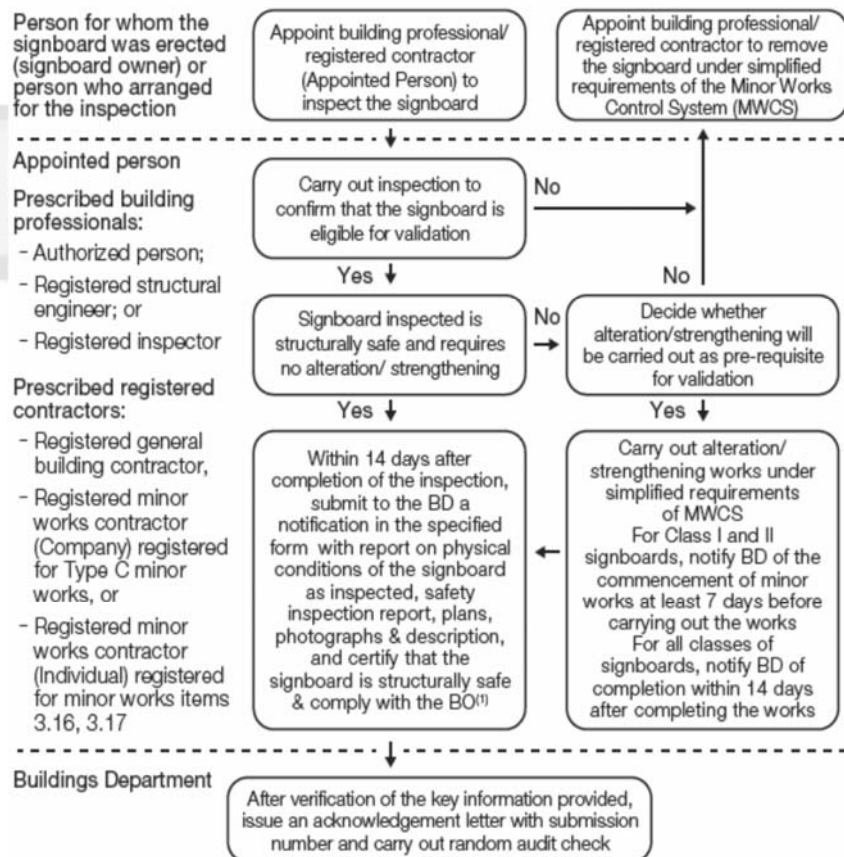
Person for whom the signboard was erected (signboard owner) or person who arranged for the inspection

Appoint building professional/ registered contractor (Appointed Person) to inspect the signboard

Appoint building professional/ registered contractor to remove the signboard under simplified requirements of the Minor Works Control System (MWCS)

Appointed person

Prescribed building professionals:
- Authorized person;
- Registered structural engineer; or
- Registered inspector

Prescribed registered contractors:
- Registered general building contractor,
- Registered minor works contractor (Company) registered for Type C minor works, or
- Registered minor works contractor (Individual) registered for minor works items 3.16, 3.17

Carry out inspection to confirm that the signboard is eligible for validation

No

No

Yes

Signboard inspected is structurally safe and requires no alteration/ strengthening

No

Decide whether alteration/strengthening will be carried out as pre-requisite for validation

Yes

Yes

Within 14 days after completion of the inspection, submit to the BD a notification in the specified form with report on physical conditions of the signboard as inspected, safety inspection report, plans, photographs & description, and certify that the signboard is structurally safe & comply with the BO$^{(1)}$

Carry out alteration/ strengthening works under simplified requirements of MWCS
For Class I and II signboards, notify BD of the commencement of minor works at least 7 days before carrying out the works
For all classes of signboards, notify BD of completion within 14 days after completing the works

Buildings Department

After verification of the key information provided, issue an acknowledgement letter with submission number and carry out random audit check